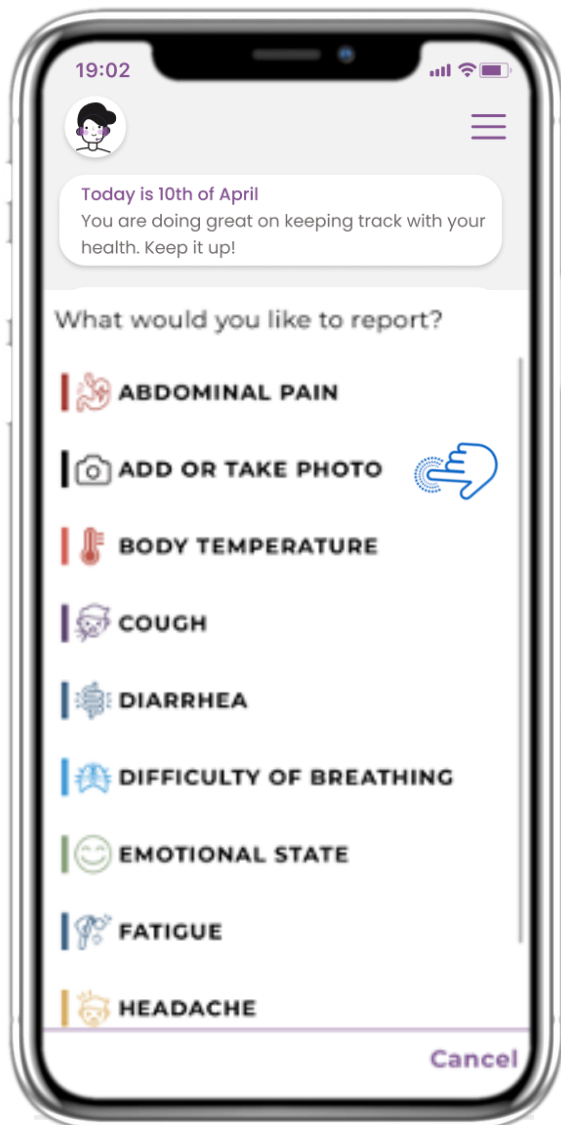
19:02

Today is 10th of April
You are doing great on keeping track with your health. Keep it up!

What would you like to report?

ABDOMINAL PAIN

ADD OR TAKE PHOTO

BODY TEMPERATURE

COUGH

DIARRHEA

DIFFICULTY OF BREATHING

EMOTIONAL STATE

FATIGUE

HEADACHE

Cancel